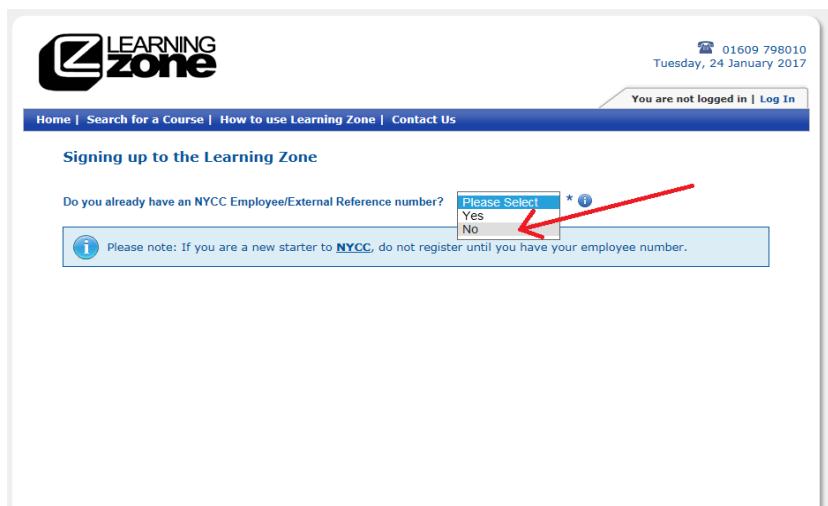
LEARNING zone

01609 798010
Tuesday, 24 January 2017

You are not logged in | Log In

Home | Search for a Course | How to use Learning Zone | Contact Us

Signing up to the Learning Zone

Do you already have an NYCC Employee/External Reference number?

Please Select
Yes
No

*

Please note: If you are a new starter to NYCC, do not register until you have your employee number.